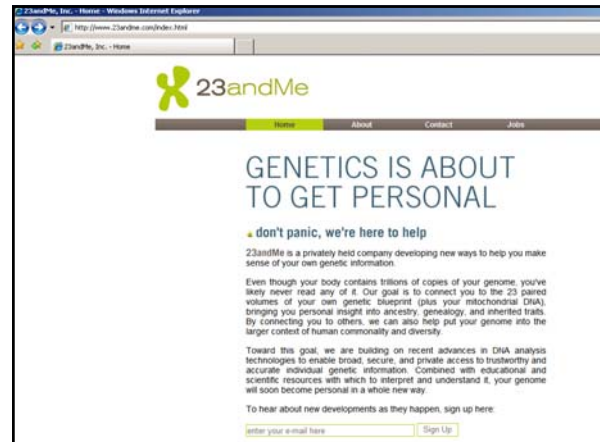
23andMe, Inc. - Home - Windows Internet Explorer

http://www.23andme.com/index.html

23andMe, Inc. - Home

23andMe

Home | About | Contact | Jobs

GENETICS IS ABOUT TO GET PERSONAL

don't panic, we're here to help

23andMe is a privately held company developing new ways to help you make sense of your own genetic information.

Even though your body contains trillions of copies of your genome, you've likely never read any of it. Our goal is to connect you to the 23 paired volumes of your own genetic blueprint (plus your mitochondrial DNA), bringing you personal insight into ancestry, genealogy, and inherited traits. By connecting you to others, we can also help put your genome into the larger context of human commonality and diversity.

Toward this goal, we are building on recent advances in DNA analysis technologies to enable broad, secure, and private access to trustworthy and accurate individual genetic information. Combined with educational and scientific resources with which to interpret and understand it, your genome will soon become personal in a whole new way.

To hear about new developments as they happen, sign up here:

enter your e-mail here | Sign Up